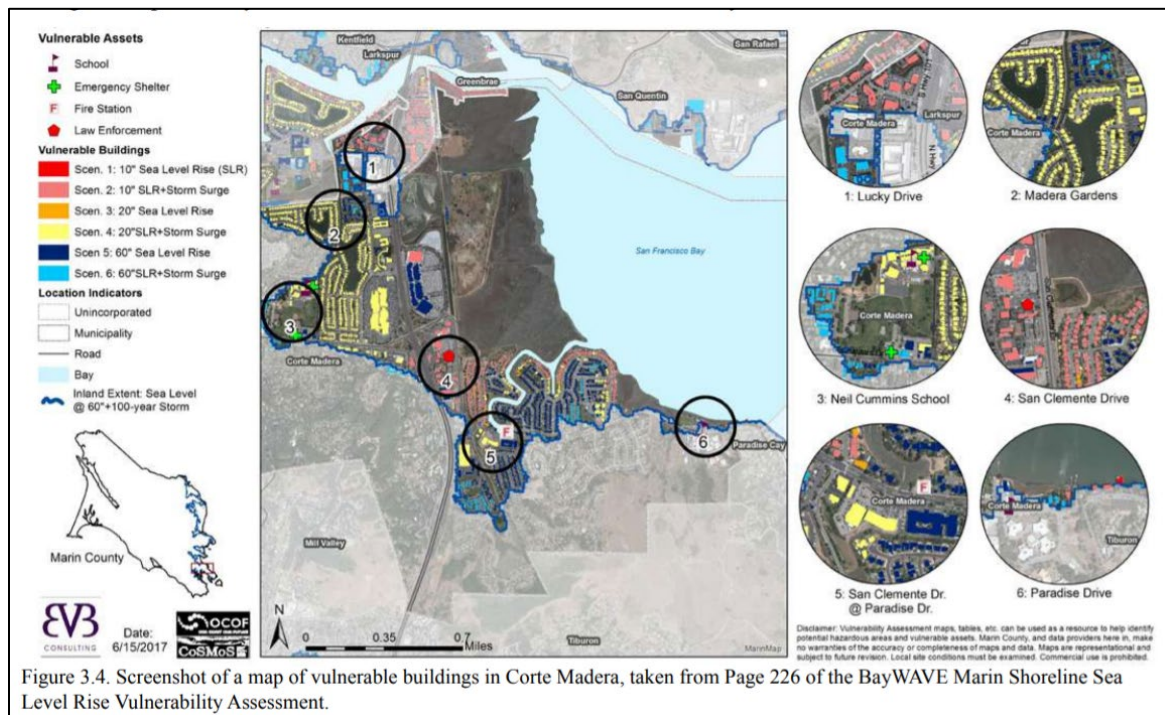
Vulnerable Assets
School
Emergency Shelter
F Fire Station
Law Enforcement
Vulnerable Buildings
Scen. 1: 10" Sea Level Rise (SLR)
Scen. 2: 10" SLR+Storm Surge
Scen. 3: 20" Sea Level Rise
Scen. 4: 20"SLR+Storm Surge
Scen 5: 60" Sea Level Rise
Scen. 6: 60"SLR+Storm Surge
Location Indicators
Unincorporated
Municipality
Road
Bay
Inland Extent: Sea Level @ 60"+100-year Storm

Marin County

EVB CONSULTING
Date: 6/15/2017
OCOF
CoSMoS

Kentfield
Larkspur
San Rafael
Greenbrae
San Quentin
San Francisco Bay
Corte Madera
Mill Valley
Tiburon
Paradise Cay
1
2
3
4
5
6
F
N
0 0.35 0.7 Miles
MarinMap

Corte Madera
Larkspur
1: Lucky Drive
Corte Madera
2: Madera Gardens
Corte Madera
3: Neil Cummins School
4: San Clemente Drive
Corte Madera
F
5: San Clemente Dr. @ Paradise Dr.
Corte Madera
Tiburon
6: Paradise Drive

Disclaimer: Vulnerability Assessment maps, tables, etc. can be used as a resource to help identify potential hazardous areas and vulnerable assets. Marin County, and data providers here in, make no warranties of the accuracy or completeness of maps and data. Maps are representational and subject to future revision. Local site conditions must be examined. Commercial use is prohibited.

Figure 3.4. Screenshot of a map of vulnerable buildings in Corte Madera, taken from Page 226 of the BayWAVE Marin Shoreline Sea Level Rise Vulnerability Assessment.